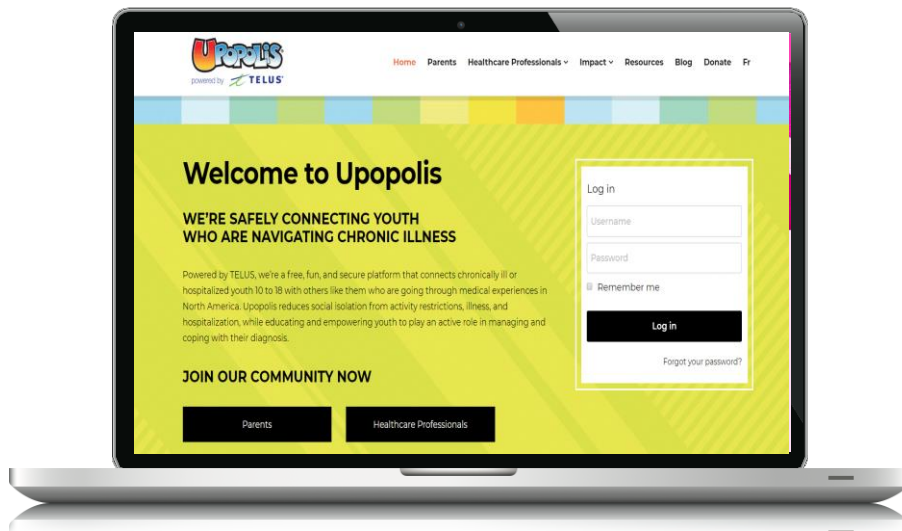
UPOPOLIS
powered by TELUS

Home Parents Healthcare Professionals Impact Resources Blog Donate Fr

Welcome to Upopolis

WE'RE SAFELY CONNECTING YOUTH WHO ARE NAVIGATING CHRONIC ILLNESS

Powered by TELUS, we're a free, fun, and secure platform that connects chronically ill or hospitalized youth 10 to 18 with others like them who are going through medical experiences in North America. Upopolis reduces social isolation from activity restrictions, illness, and hospitalization, while educating and empowering youth to play an active role in managing and coping with their diagnosis.

JOIN OUR COMMUNITY NOW

Parents

Healthcare Professionals

Log in

Username

Password

Remember me

Log in

Forgot your password?